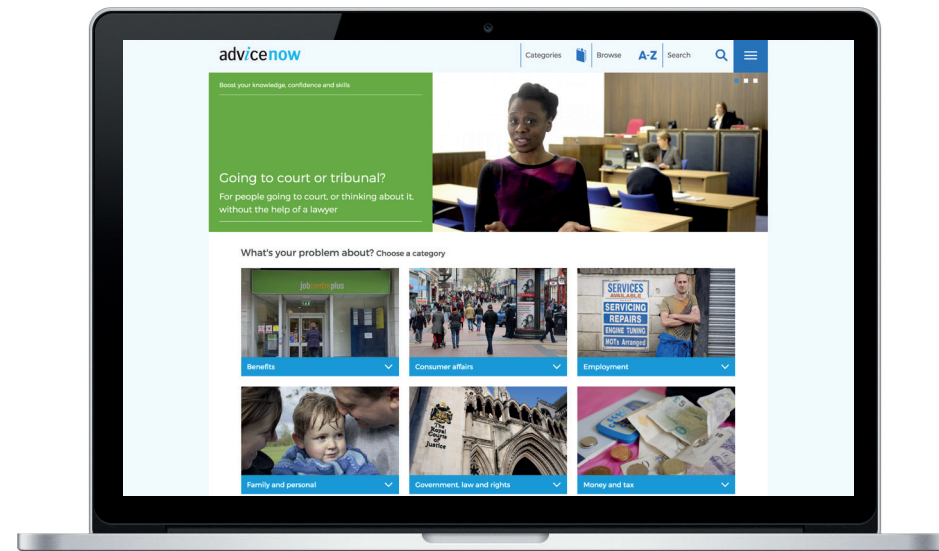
advicenow

Categories Browse A-Z Search

Boost your knowledge, confidence and skills

Going to court or tribunal?
For people going to court, or thinking about it, without the help of a lawyer

What's your problem about? Choose a category

jobcentreplus

SERVICES AVAILABLE
SERVICING
REPAIRS
ENGINE TUNING
MOTs Arranged

Benefits

Consumer affairs

Employment

The Royal Courts of Justice

Family and personal

Government, law and rights

Money and tax